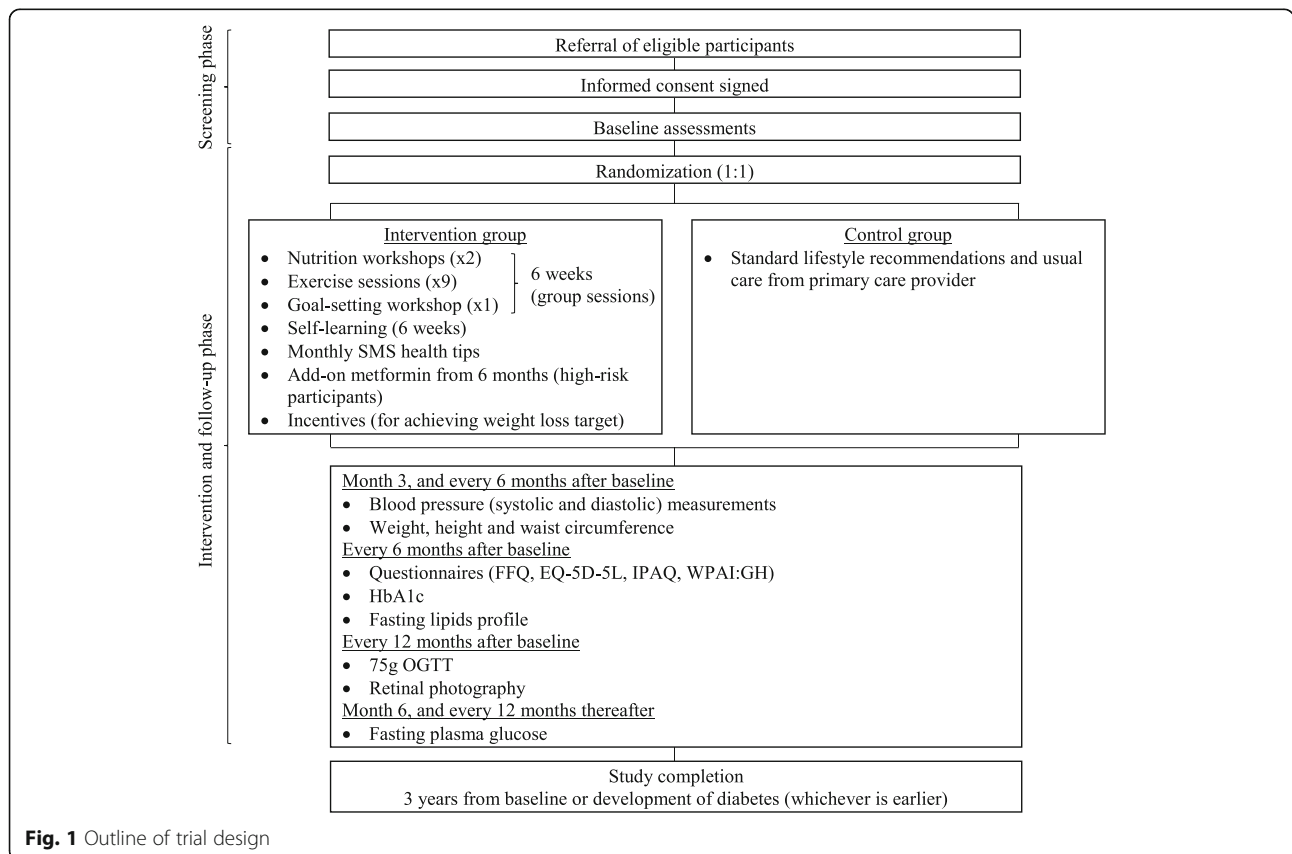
Screening phase

Referral of eligible participants

Informed consent signed

Baseline assessments

Intervention and follow-up phase

Randomization (1:1)

Intervention group
- Nutrition workshops (x2)
- Exercise sessions (x9)
- Goal-setting workshop (x1)

6 weeks (group sessions)

- Self-learning (6 weeks)
- Monthly SMS health tips
- Add-on metformin from 6 months (high-risk participants)
- Incentives (for achieving weight loss target)

Control group
- Standard lifestyle recommendations and usual care from primary care provider

Month 3, and every 6 months after baseline
- Blood pressure (systolic and diastolic) measurements
- Weight, height and waist circumference

Every 6 months after baseline
- Questionnaires (FFQ, EQ-5D-5L, IPAQ, WPAI:GH)
- HbA1c
- Fasting lipids profile

Every 12 months after baseline
- 75g OGTT
- Retinal photography

Month 6, and every 12 months thereafter
- Fasting plasma glucose

Study completion
3 years from baseline or development of diabetes (whichever is earlier)

Fig. 1 Outline of trial design